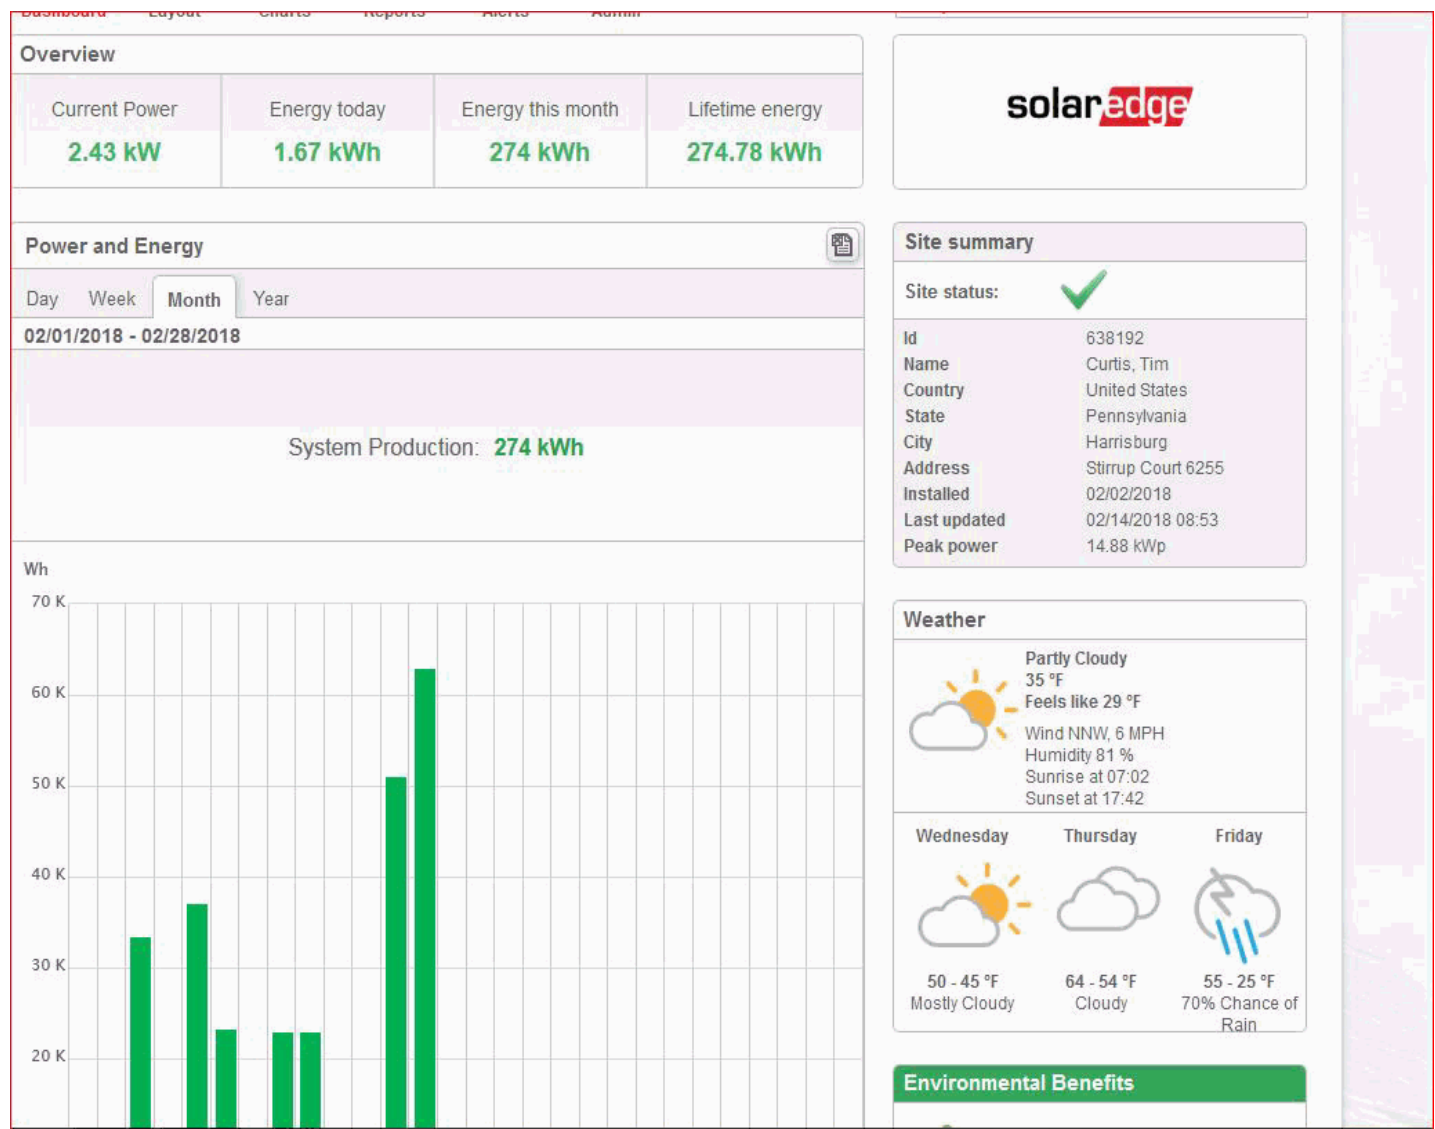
Overview

| Current Power | Energy today | Energy this month | Lifetime energy |
|---|---|---|---|
| 2.43 kW | 1.67 kWh | 274 kWh | 274.78 kWh |

solaredge

Power and Energy

Day Week Month Year

02/01/2018 - 02/28/2018

System Production: 274 kWh

Wh
70 K
60 K
50 K
40 K
30 K
20 K

Site summary

Site status:

| | |
|---|---|
| Id | 638192 |
| Name | Curtis, Tim |
| Country | United States |
| State | Pennsylvania |
| City | Harrisburg |
| Address | Stirrup Court 6255 |
| Installed | 02/02/2018 |
| Last updated | 02/14/2018 08:53 |
| Peak power | 14.88 kWp |

Weather

Partly Cloudy
35 °F
Feels like 29 °F
Wind NNW, 6 MPH
Humidity 81 %
Sunrise at 07:02
Sunset at 17:42

| Wednesday | Thursday | Friday |
|---|---|---|
| 50 - 45 °F Mostly Cloudy | 64 - 54 °F Cloudy | 55 - 25 °F 70% Chance of Rain |

Environmental Benefits